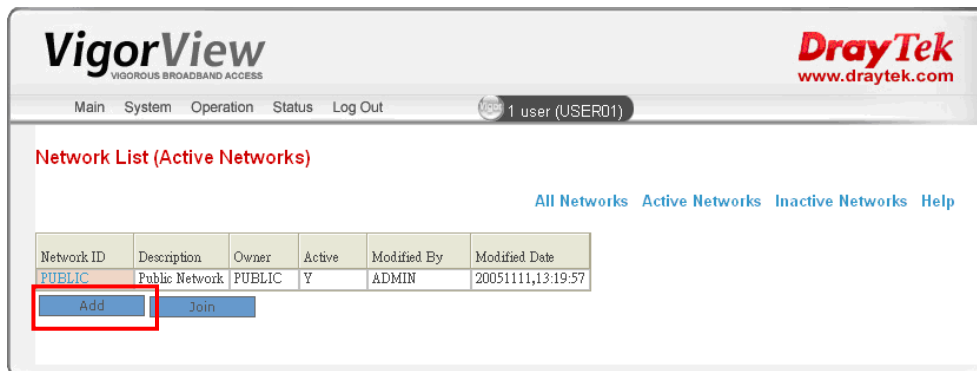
VigorView
VIGOROUS BROADBAND ACCESS

DrayTek
www.draytek.com

Main System Operation Status Log Out

Vigor 1 user (USER01)

Network List (Active Networks)

All Networks Active Networks Inactive Networks Help

| Network ID | Description | Owner | Active | Modified By | Modified Date |
|---|---|---|---|---|---|
| PUBLIC | Public Network | PUBLIC | Y | ADMIN | 20051111,13:19:57 |

Add Join